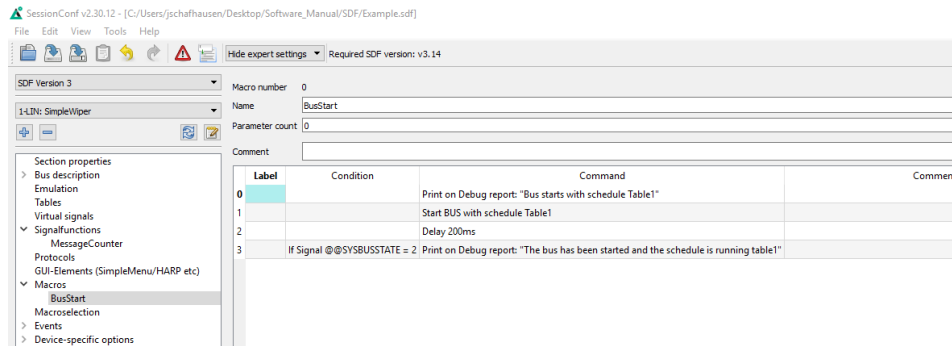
SessionConf v2.30.12 - [C:/Users/jschafhausen/Desktop/Software_Manual/SDF/Example.sdf]

File Edit View Tools Help

Hide expert settings ▼ Required SDF version: v3.14

SDF Version 3

1-LIN: SimpleWiper

Section properties
Bus description
Emulation
Tables
Virtual signals
Signalfunctions
MessageCounter
Protocols
GUI-Elements (SimpleMenu/HARP etc)
Macros
BusStart
Macroselection
Events
Device-specific options

Macro number 0
Name BusStart
Parameter count 0
Comment

| | Label | Condition | Command | Commen |
|---|---|---|---|---|
| 0 | | | Print on Debug report: "Bus starts with schedule Table1" | |
| 1 | | | Start BUS with schedule Table1 | |
| 2 | | | Delay 200ms | |
| 3 | | If Signal @@SYSBUSSTATE = 2 | Print on Debug report: "The bus has been started and the schedule is running table1" | |